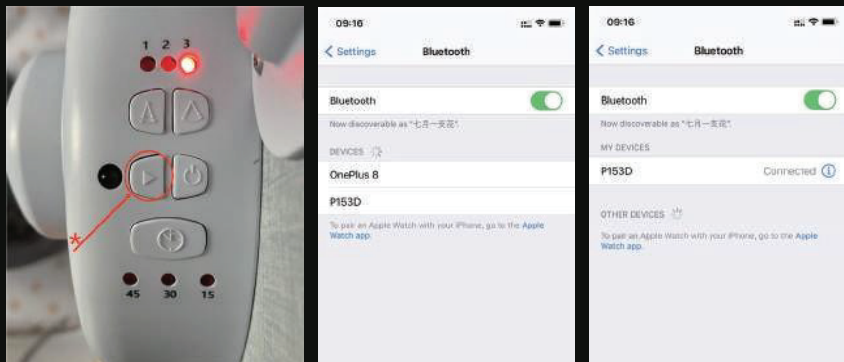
1 2 3

*

45 30 15

09:16

Settings Bluetooth

Bluetooth

Now discoverable as "七月一支花".

DEVICES

OnePlus 8

P153D

To pair an Apple Watch with your iPhone, go to the Apple Watch app.

09:16

Settings Bluetooth

Bluetooth

Now discoverable as "七月一支花".

MY DEVICES

P153D Connected

OTHER DEVICES

To pair an Apple Watch with your iPhone, go to the Apple Watch app.